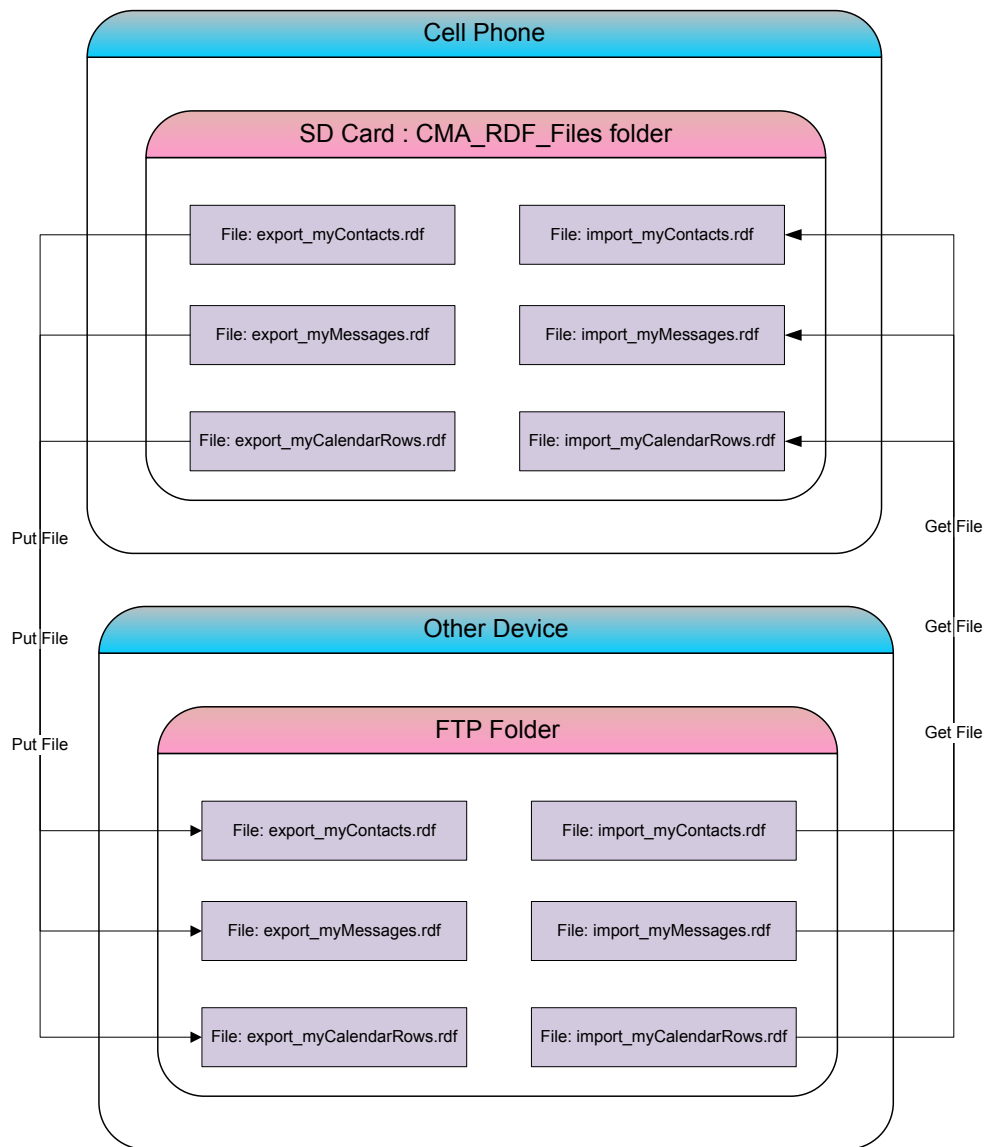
Cell Phone

SD Card : CMA_RDF_Files folder

File: export_myContacts.rdf

File: import_myContacts.rdf

File: export_myMessages.rdf

File: import_myMessages.rdf

File: export_myCalendarRows.rdf

File: import_myCalendarRows.rdf

Put File

Get File

Put File

Get File

Put File

Get File

Other Device

FTP Folder

File: export_myContacts.rdf

File: import_myContacts.rdf

File: export_myMessages.rdf

File: import_myMessages.rdf

File: export_myCalendarRows.rdf

File: import_myCalendarRows.rdf